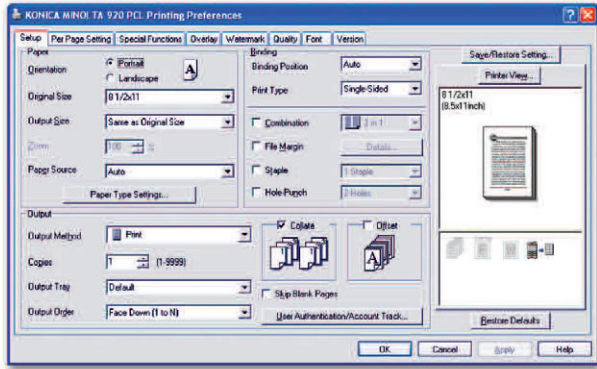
KONICA MINOLTA 920 PCL Printing Preferences

Setup | Per Page Setting | Special Functions | Overlay | Watermark | Quality | Font | Version

Paper
Orientation
Portrait
Landscape
A
Original Size
8 1/2x11
Output Size
Same as Original Size
Zoom
100
%
Paper Source
Auto
Paper Type Settings...

Binding
Binding Position
Auto
Print Type
Single-Sided
Combination
2 in 1
File Margin
Details...
Staple
1 Staple
Hole-Punch
2 Holes

Save/Restore Setting...
Printer View...
8 1/2x11
(8.5x11inch)

Output
Output Method
Print
Copies
1
(1-9999)
Output Tray
Default
Output Order
Face Down (1 to N)

Collate
Offset
Skip Blank Pages
User Authentication/Account Track...

Restore Defaults

OK
Cancel
Apply
Help